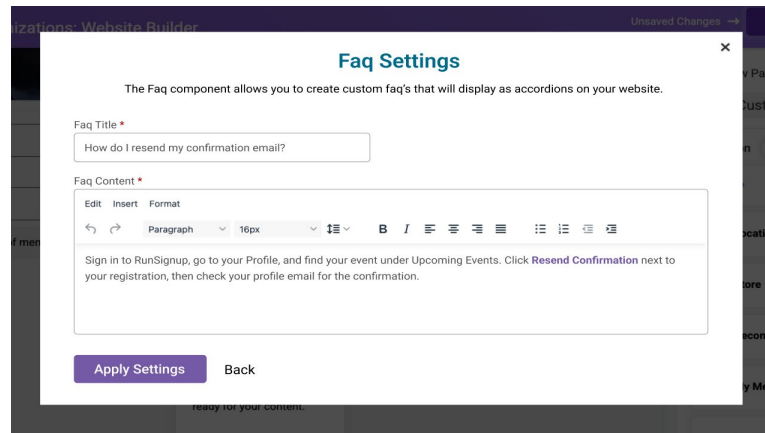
izations: Website Builder

Unsaved Changes →

×

Faq Settings

The Faq component allows you to create custom faq's that will display as accordions on your website.

Faq Title *

How do I resend my confirmation email?

Faq Content *

Edit Insert Format

Paragraph 16px

B I

Sign in to RunSignup, go to your Profile, and find your event under Upcoming Events. Click Resend Confirmation next to your registration, then check your profile email for the confirmation.

Apply Settings Back

ready for your content.

f men

v Pa

Cust

on

ocati

tore

econ

y Me